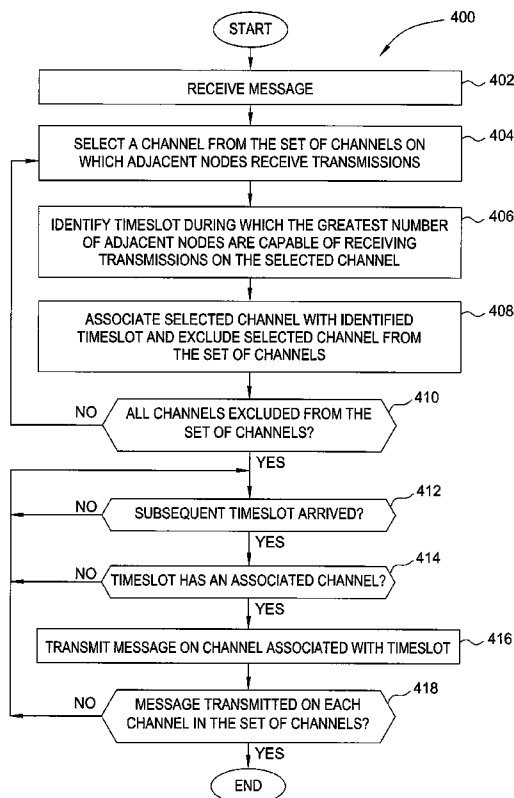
START

400

RECEIVE MESSAGE

402

SELECT A CHANNEL FROM THE SET OF CHANNELS ON WHICH ADJACENT NODES RECEIVE TRANSMISSIONS

404

IDENTIFY TIMESLOT DURING WHICH THE GREATEST NUMBER OF ADJACENT NODES ARE CAPABLE OF RECEIVING TRANSMISSIONS ON THE SELECTED CHANNEL

406

ASSOCIATE SELECTED CHANNEL WITH IDENTIFIED TIMESLOT AND EXCLUDE SELECTED CHANNEL FROM THE SET OF CHANNELS

408

NO

ALL CHANNELS EXCLUDED FROM THE SET OF CHANNELS?

410

YES

NO

SUBSEQUENT TIMESLOT ARRIVED?

412

YES

NO

TIMESLOT HAS AN ASSOCIATED CHANNEL?

414

YES

TRANSMIT MESSAGE ON CHANNEL ASSOCIATED WITH TIMESLOT

416

NO

MESSAGE TRANSMITTED ON EACH CHANNEL IN THE SET OF CHANNELS?

418

YES

END